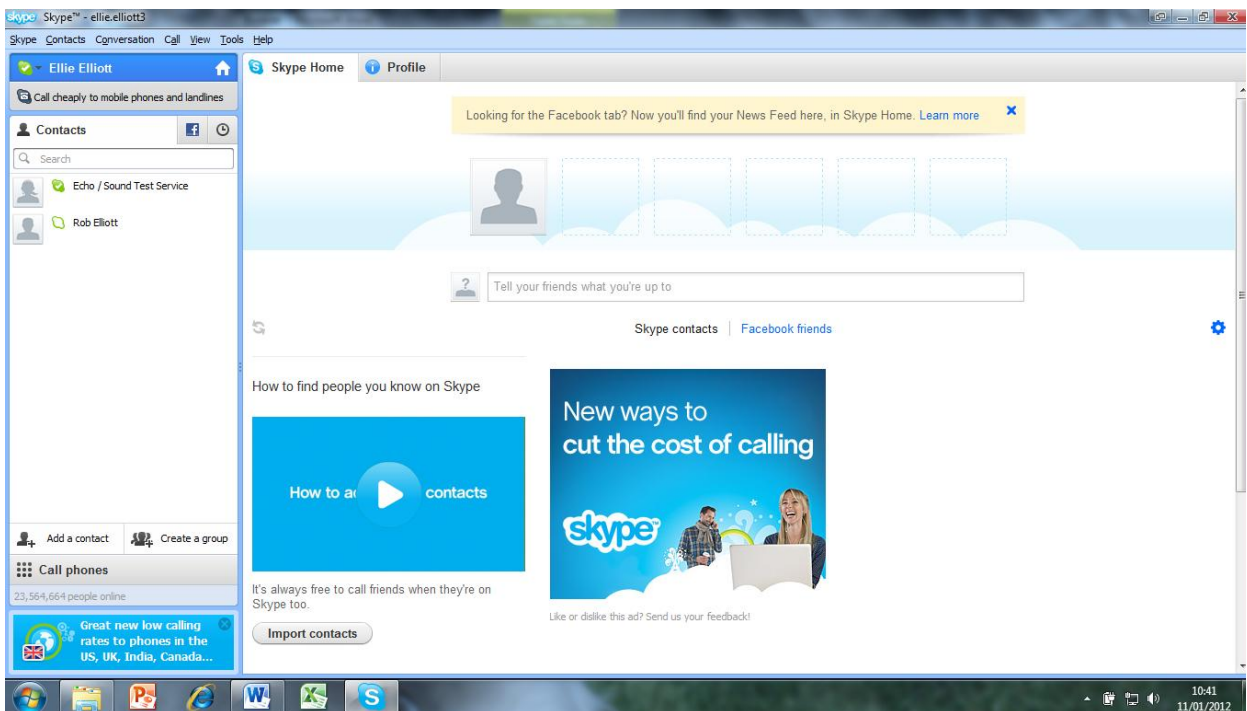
skype Skype™ - ellie.elliott3

Skype Contacts Conversation Call View Tools Help

Ellie Elliott

Call cheaply to mobile phones and landlines

Contacts

Search

Echo / Sound Test Service

Rob Elliott

Add a contact

Create a group

Call phones

23,564,664 people online

Great new low calling rates to phones in the US, UK, India, Canada...

Skype Home

Profile

Looking for the Facebook tab? Now you'll find your News Feed here, in Skype Home. Learn more

Tell your friends what you're up to

Skype contacts | Facebook friends

How to find people you know on Skype

How to a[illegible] contacts

It's always free to call friends when they're on Skype too.

Import contacts

New ways to cut the cost of calling

skype

Like or dislike this ad? Send us your feedback!

10:41
11/01/2012